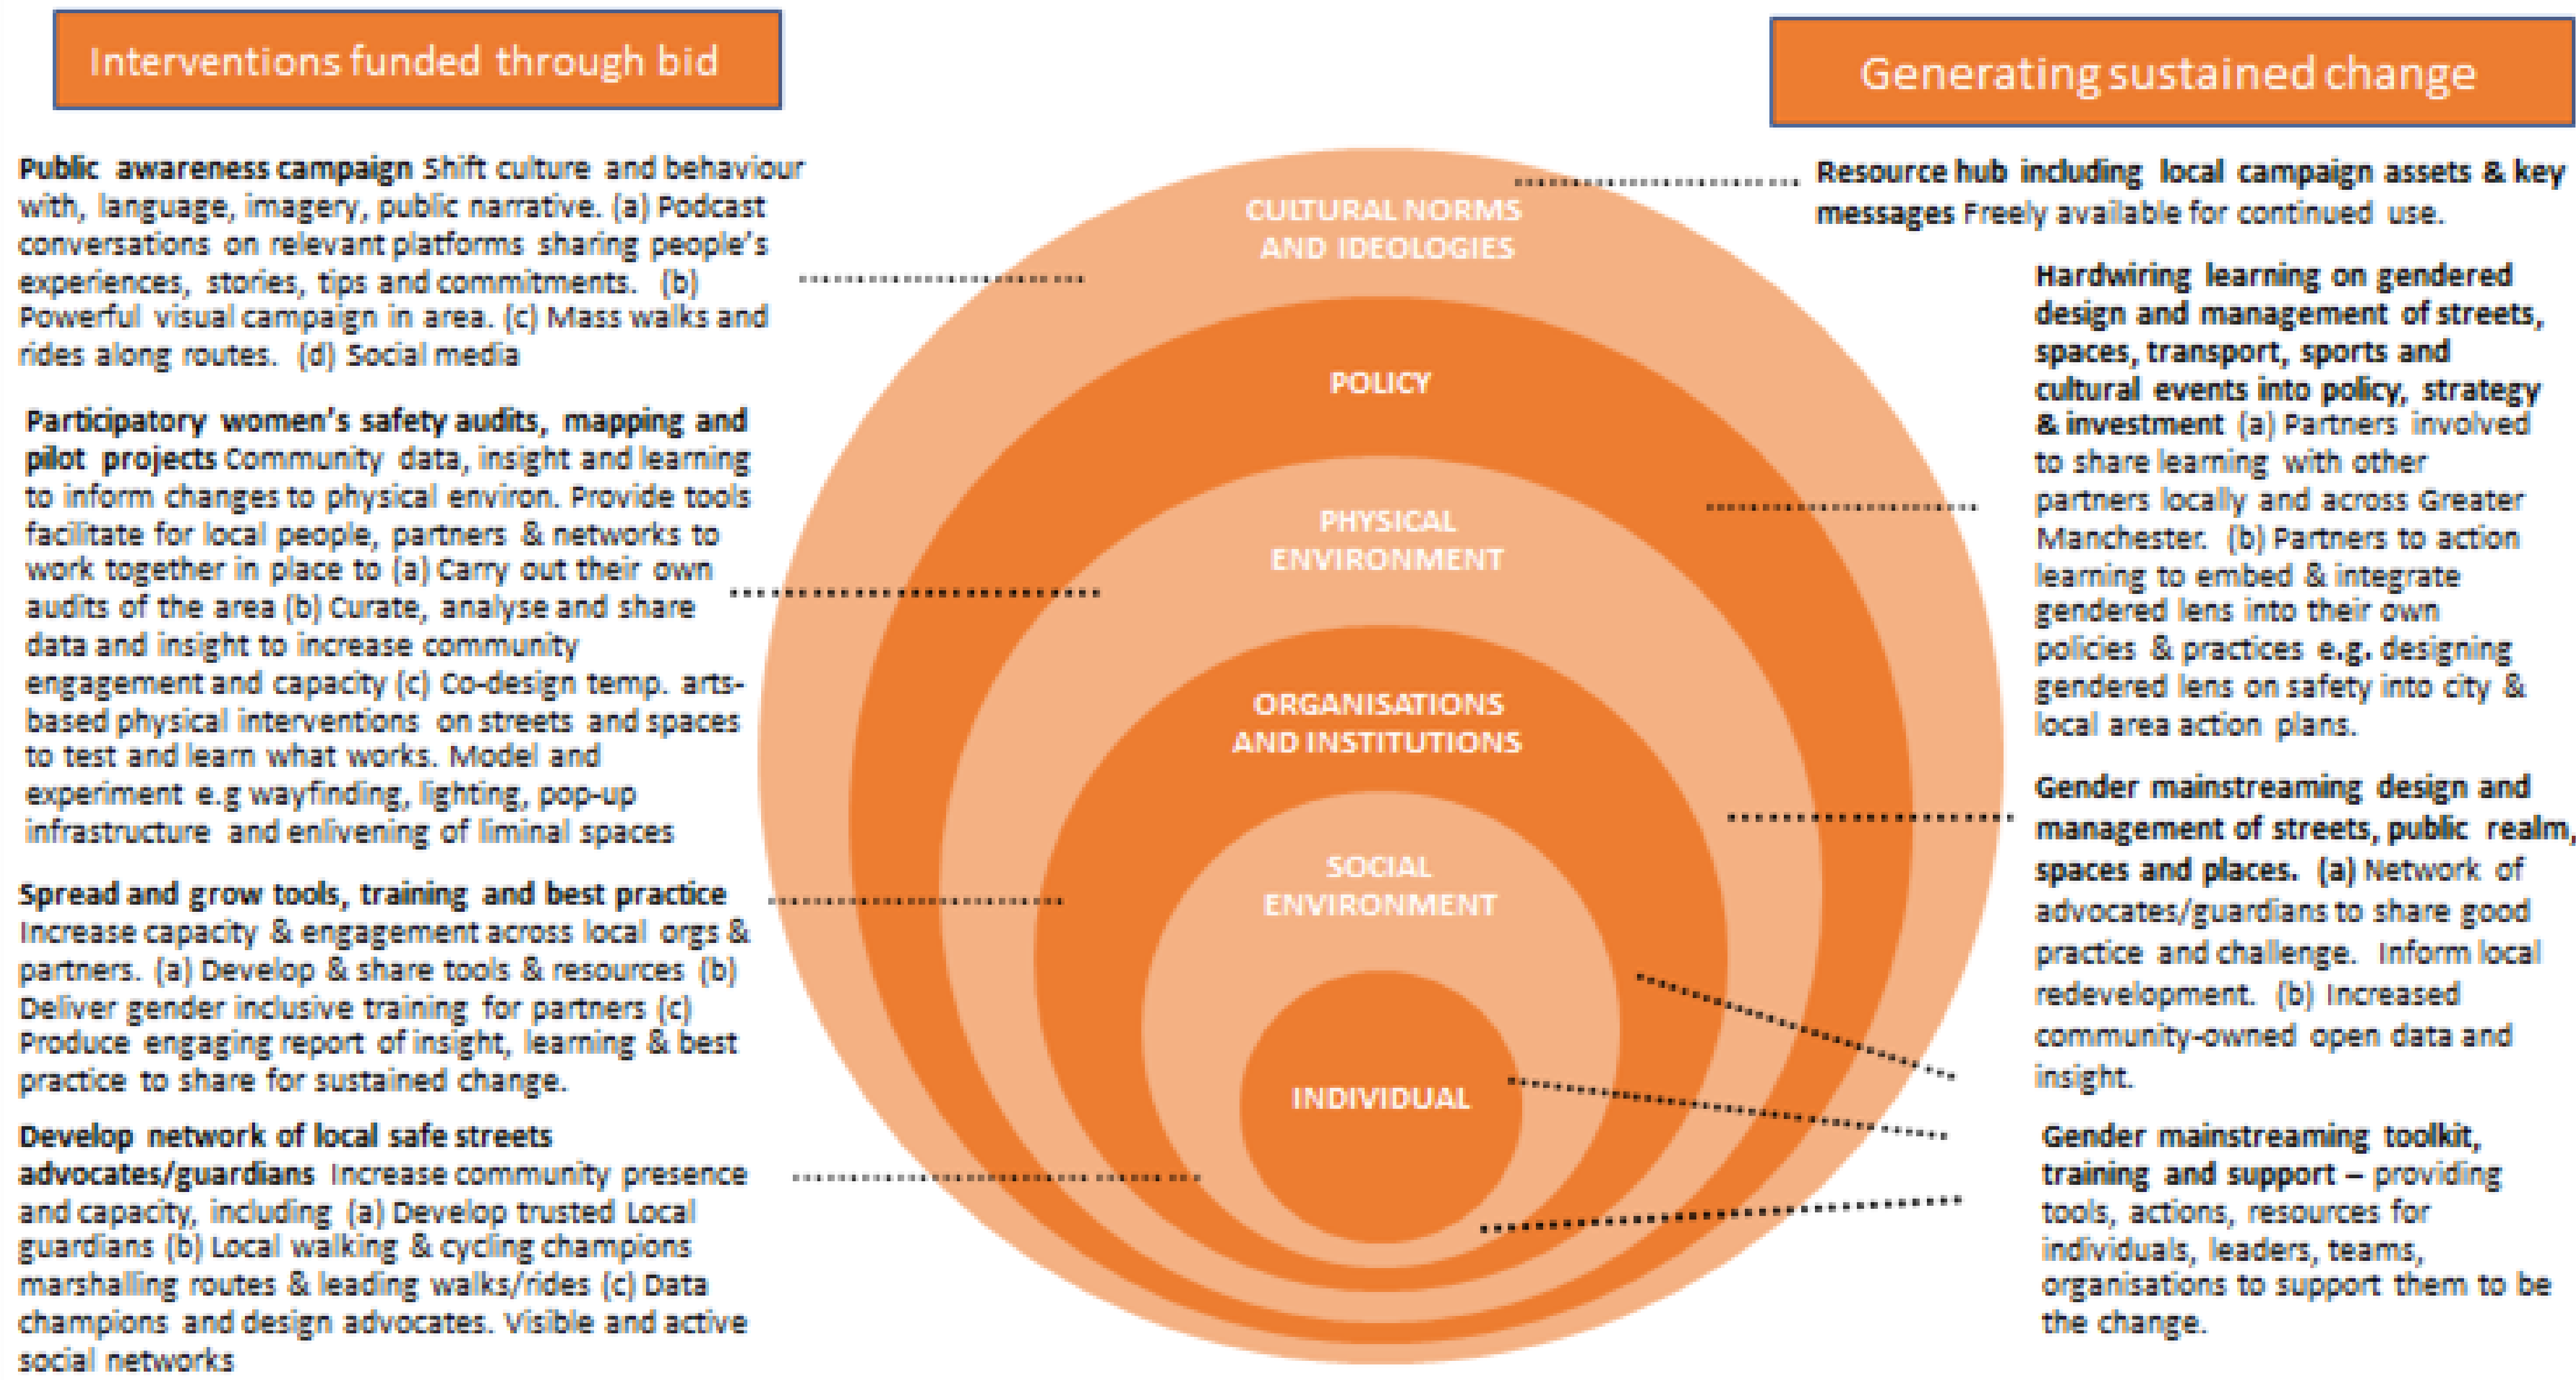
Interventions funded through bid

Public awareness campaign Shift culture and behaviour with, language, imagery, public narrative. (a) Podcast conversations on relevant platforms sharing people's experiences, stories, tips and commitments. (b) Powerful visual campaign in area. (c) Mass walks and rides along routes. (d) Social media

Participatory women's safety audits, mapping and pilot projects Community data, insight and learning to inform changes to physical environ. Provide tools facilitate for local people, partners & networks to work together in place to (a) Carry out their own audits of the area (b) Curate, analyse and share data and insight to increase community engagement and capacity (c) Co-design temp. arts-based physical interventions on streets and spaces to test and learn what works. Model and experiment e.g wayfinding, lighting, pop-up infrastructure and enlivening of liminal spaces

Spread and grow tools, training and best practice Increase capacity & engagement across local orgs & partners. (a) Develop & share tools & resources (b) Deliver gender inclusive training for partners (c) Produce engaging report of insight, learning & best practice to share for sustained change.

Develop network of local safe streets advocates/guardians Increase community presence and capacity, including (a) Develop trusted Local guardians (b) Local walking & cycling champions marshalling routes & leading walks/rides (c) Data champions and design advocates. Visible and active social networks

CULTURAL NORMS AND IDEOLOGIES

POLICY

PHYSICAL ENVIRONMENT

ORGANISATIONS AND INSTITUTIONS

SOCIAL ENVIRONMENT

INDIVIDUAL

Generating sustained change

Resource hub including local campaign assets & key messages Freely available for continued use.

Hardwiring learning on gendered design and management of streets, spaces, transport, sports and cultural events into policy, strategy & investment (a) Partners involved to share learning with other partners locally and across Greater Manchester. (b) Partners to action learning to embed & integrate gendered lens into their own policies & practices e.g. designing gendered lens on safety into city & local area action plans.

Gender mainstreaming design and management of streets, public realm, spaces and places. (a) Network of advocates/guardians to share good practice and challenge. Inform local redevelopment. (b) Increased community-owned open data and insight.

Gender mainstreaming toolkit, training and support – providing tools, actions, resources for individuals, leaders, teams, organisations to support them to be the change.